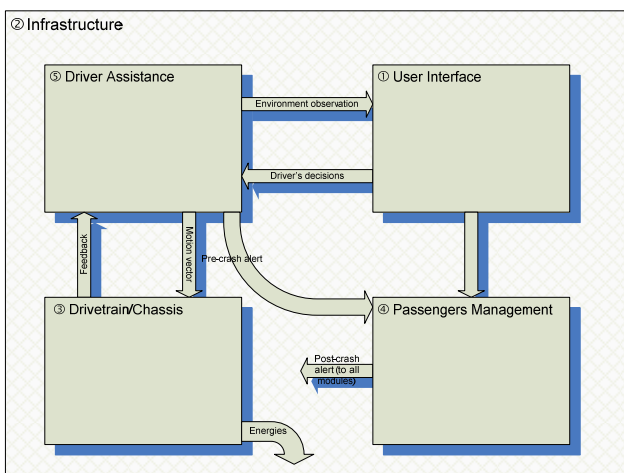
② Infrastructure

⑤ Driver Assistance

① User Interface

Environment observation

Driver's decisions

Feedback

Motion vector

Pre-crash alert

③ Drivetrain/Chassis

④ Passengers Management

Post-crash alert (to all modules)

Energies